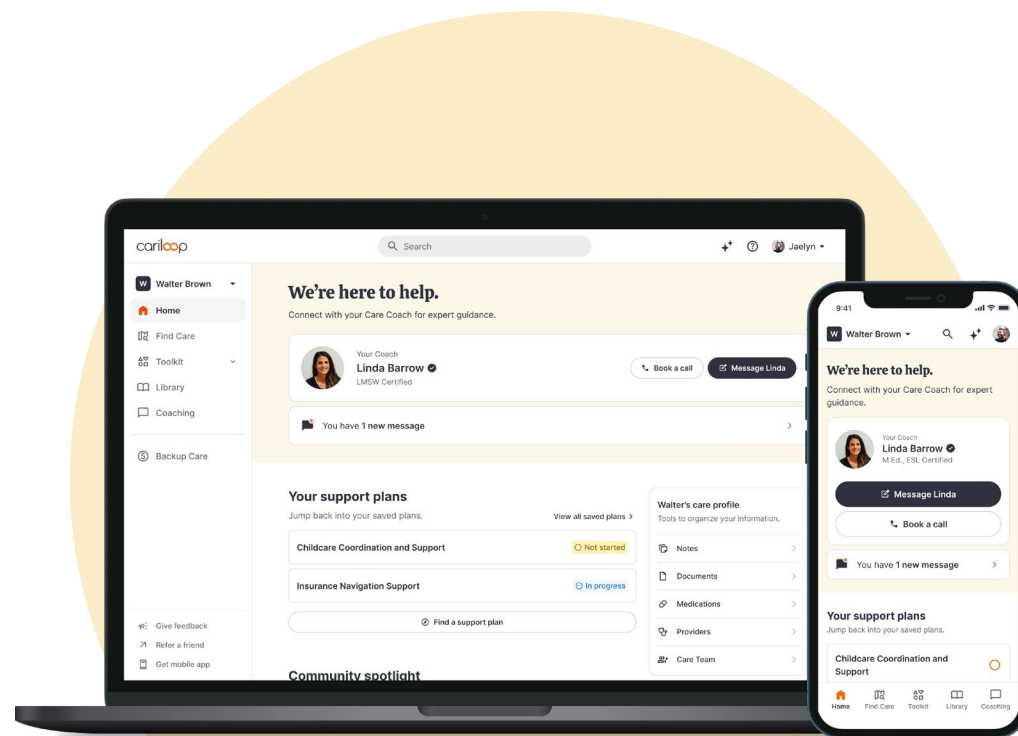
cariloop

Search

Jaelyn

W Walter Brown

Home
Find Care
Toolkit
Library
Coaching

Backup Care

Give feedback
Refer a friend
Get mobile app

We're here to help.

Connect with your Care Coach for expert guidance.

Your Coach
Linda Barrow
LMSW Certified

Book a call
Message Linda

You have 1 new message

Your support plans

Jump back into your saved plans.

View all saved plans

Childcare Coordination and Support
Not started

Insurance Navigation Support
In progress

Find a support plan

Community spotlight

Walter's care profile

Tools to organize your information.

Notes
Documents
Medications
Providers
Care Team

9:41

W Walter Brown

We're here to help.

Connect with your Care Coach for expert guidance.

Your Coach
Linda Barrow
M.Ed., ESL Certified

Message Linda

Book a call

You have 1 new message

Your support plans

Jump back into your saved plans.

Childcare Coordination and Support

Home
Find Care
Toolkit
Library
Coaching